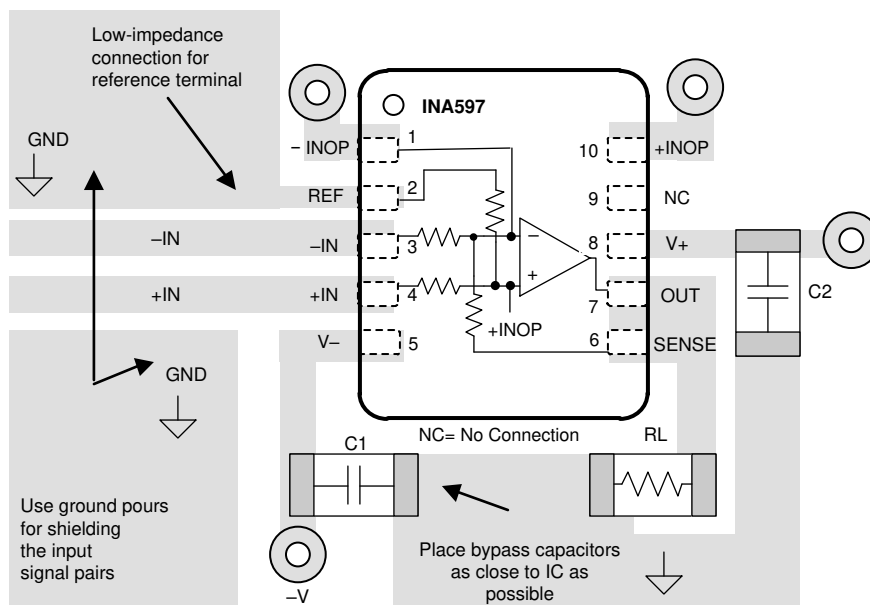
Low-impedance connection for reference terminal

INA597

GND

– INOP
1
10
+INOP

REF
2
9
NC

–IN
–IN
3
–
8
V+

+IN
+IN
4
+
7
OUT
C2

V–
5
+INOP
6
SENSE

GND

NC= No Connection

C1

RL

Use ground pours for shielding the input signal pairs

Place bypass capacitors as close to IC as possible

–V